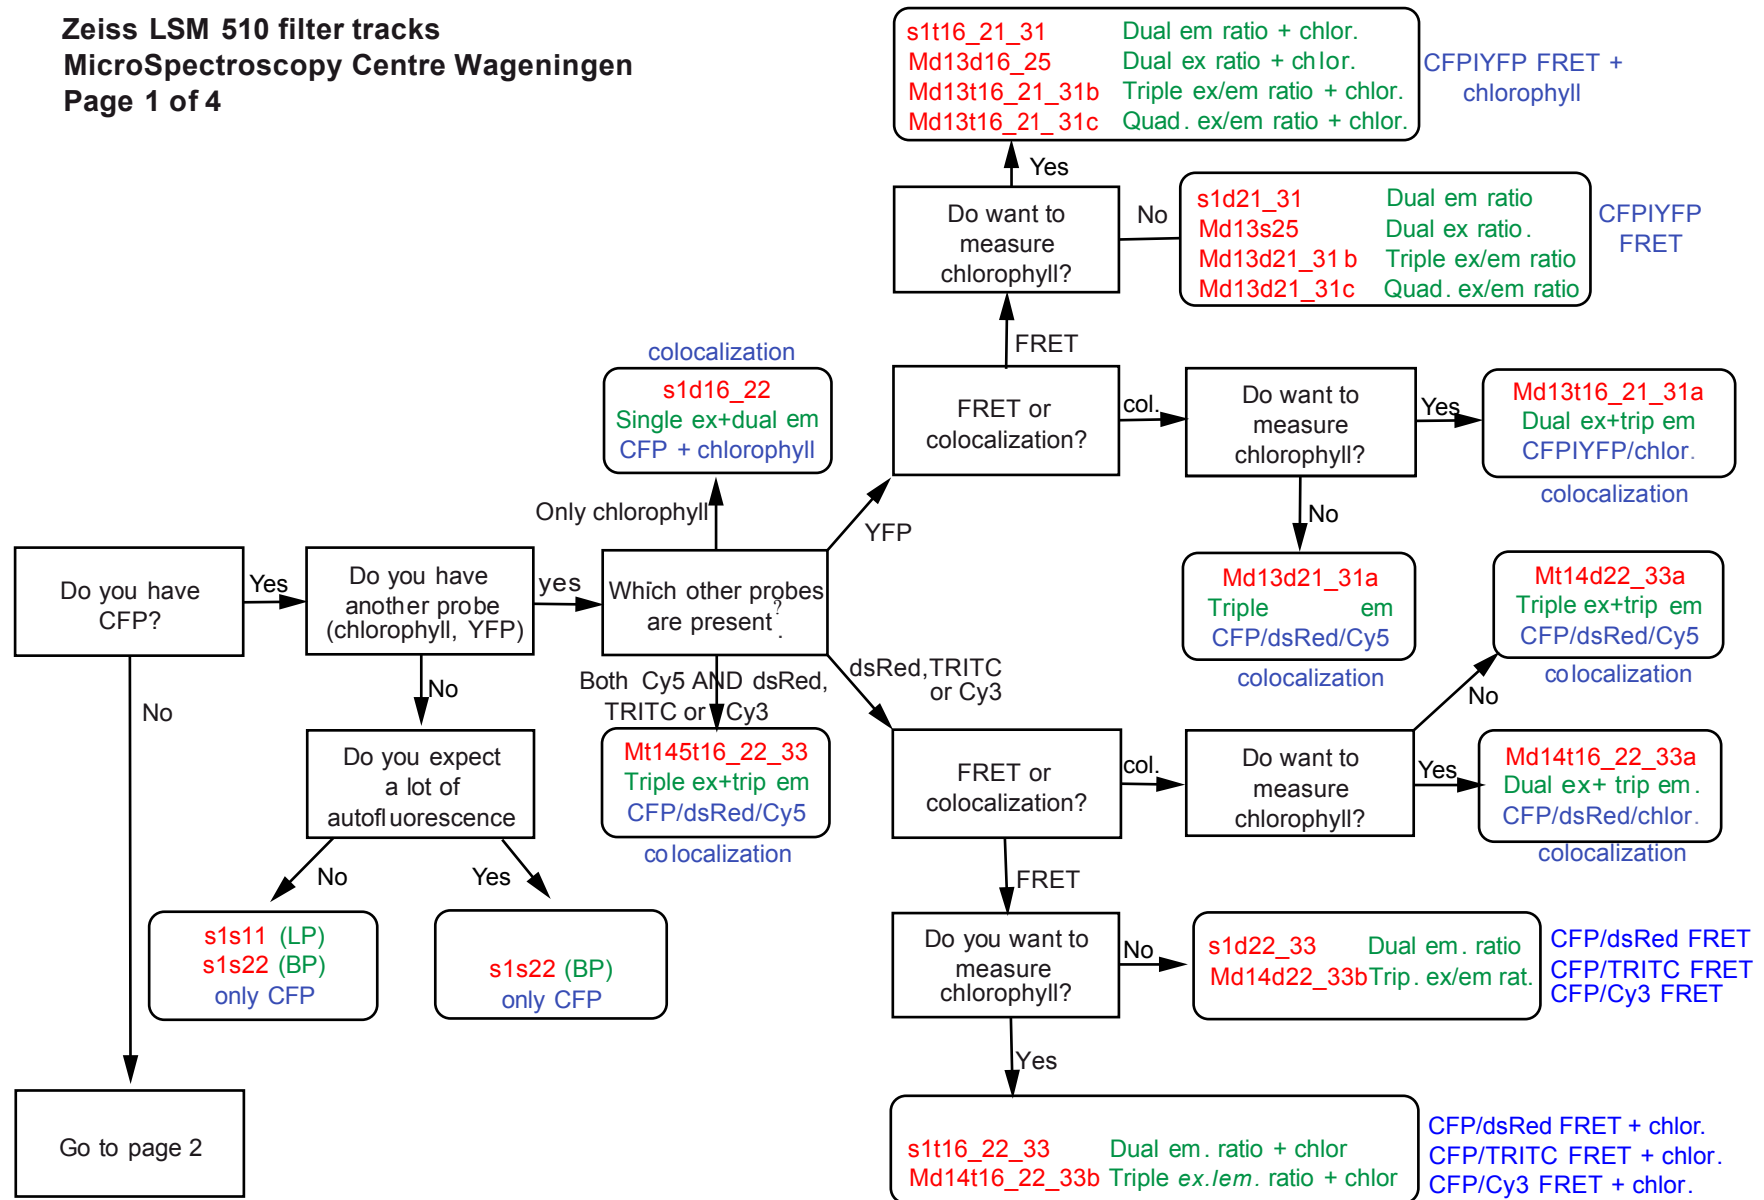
Zeiss LSM 510 filter tracks
MicroSpectroscopy Centre Wageningen
Page 1 of 4

s1t16_21_31 Dual em ratio + chlor.
Md13d16_25 Dual ex ratio + chlor.
Md13t16_21_31b Triple ex/em ratio + chlor.
Md13t16_21_31c Quad. ex/em ratio + chlor.

CFPIYFP FRET + chlorophyll

Yes

Do want to measure chlorophyll?

No

s1d21_31 Dual em ratio
Md13s25 Dual ex ratio.
Md13d21_31b Triple ex/em ratio
Md13d21_31c Quad. ex/em ratio

CFPIYFP FRET

FRET

colocalization

s1d16_22
Single ex+dual em
CFP + chlorophyll

FRET or colocalization?

col.

Do want to measure chlorophyll?

Yes

Md13t16_21_31a
Dual ex+trip em
CFPIYFP/chlor.

colocalization

Only chlorophyll

YFP

No

Do you have CFP?

Yes

Do you have another probe (chlorophyll, YFP)

yes

Which other probes are present?

Md13d21_31a
Triple em
CFP/dsRed/Cy5

colocalization

Mt14d22_33a
Triple ex+trip em
CFP/dsRed/Cy5

colocalization

No

No

Both Cy5 AND dsRed, TRITC or Cy3

dsRed,TRITC or Cy3

No

Do you expect a lot of autofluorescence

Mt145t16_22_33
Triple ex+trip em
CFP/dsRed/Cy5

colocalization

FRET or colocalization?

col.

Do want to measure chlorophyll?

Yes

Md14t16_22_33a
Dual ex+ trip em.
CFP/dsRed/chlor.

colocalization

No

Yes

FRET

s1s11 (LP)
s1s22 (BP)
only CFP

s1s22 (BP)
only CFP

Do you want to measure chlorophyll?

No

s1d22_33 Dual em. ratio
Md14d22_33b Trip. ex/em rat.

CFP/dsRed FRET
CFP/TRITC FRET
CFP/Cy3 FRET

Yes

Go to page 2

s1t16_22_33 Dual em. ratio + chlor
Md14t16_22_33b Triple ex./em. ratio + chlor

CFP/dsRed FRET + chlor.
CFP/TRITC FRET + chlor.
CFP/Cy3 FRET + chlor.